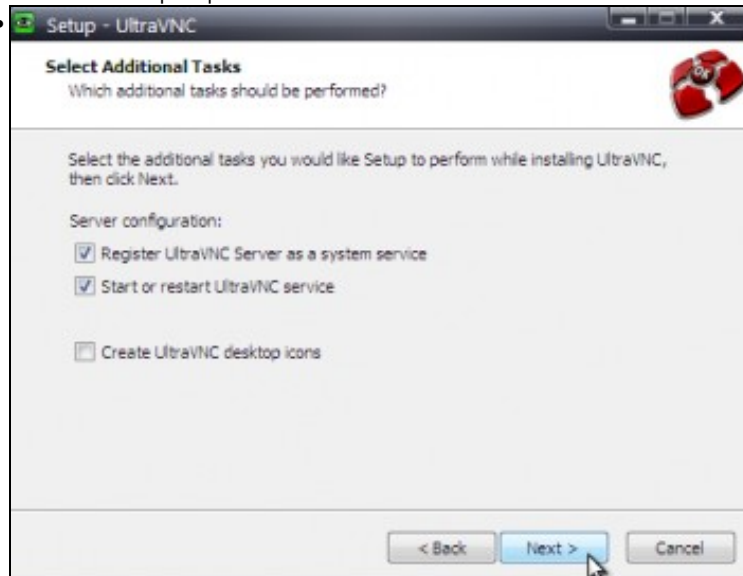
Setup - UltraVNC

Select Additional Tasks
Which additional tasks should be performed?

Select the additional tasks you would like Setup to perform while installing UltraVNC, then click Next.

Server configuration:

Register UltraVNC Server as a system service

Start or restart UltraVNC service

Create UltraVNC desktop icons

< Back
Next >
Cancel